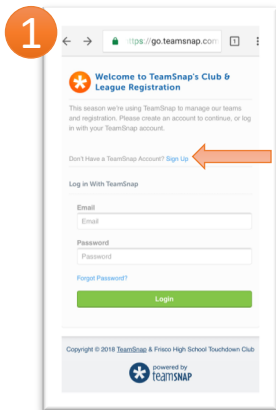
1

ttps://go.teamsnap.con

1

Welcome to TeamSnap's Club & League Registration

This season we're using TeamSnap to manage our teams and registration. Please create an account to continue, or log in with your TeamSnap account.

Don't Have a TeamSnap Account? Sign Up

Log in With TeamSnap

Email

Email

Password

Password

Forgot Password?

Login

Copyright © 2018 TeamSnap & Frisco High School Touchdown Club

powered by teamSNAP